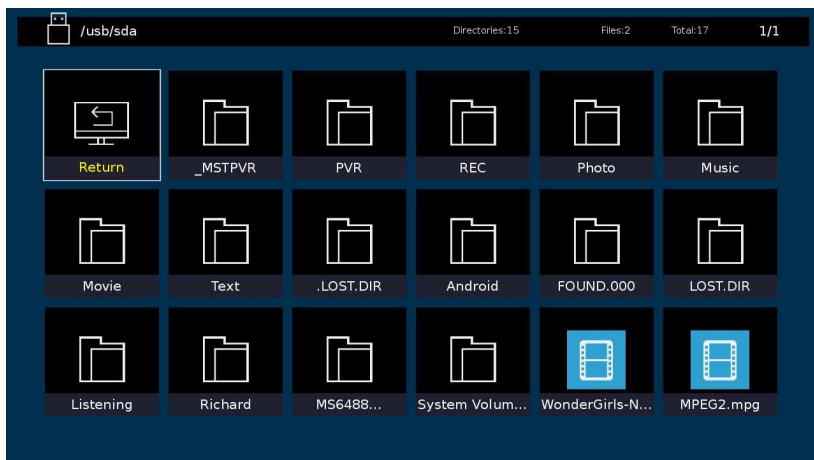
/usb/sda

Directories:15

Files:2

Total:17

1/1

Return

_MSTPVR

PVR

REC

Photo

Music

Movie

Text

.LOST.DIR

Android

FOUND.000

LOST.DIR

Listening

Richard

MS6488...

System Volum...

WonderGirls-N...

MPEG2.mpg